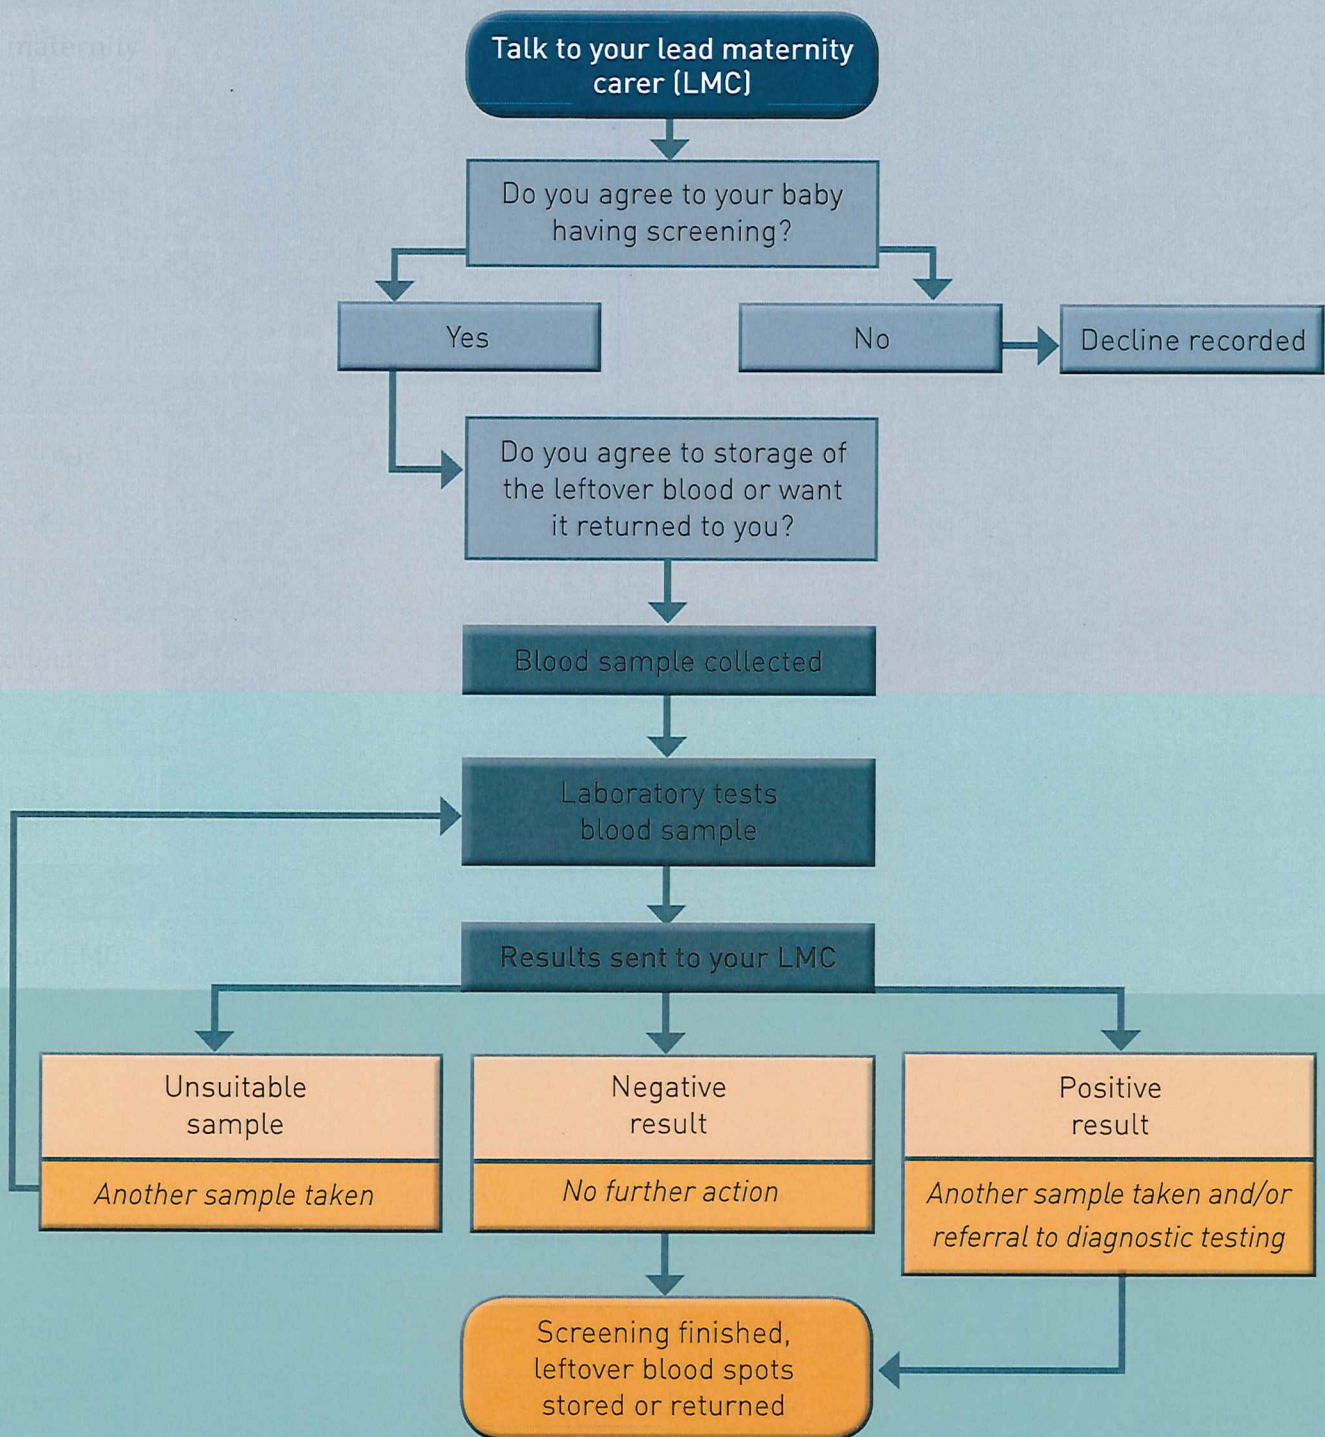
Talk to your lead maternity carer (LMC)

Do you agree to your baby having screening?

Yes

No

Decline recorded

Do you agree to storage of the leftover blood or want it returned to you?

Blood sample collected

Laboratory tests blood sample

Results sent to your LMC

Unsuitable sample

Another sample taken

Negative result

No further action

Positive result

Another sample taken and/or referral to diagnostic testing

Screening finished, leftover blood spots stored or returned